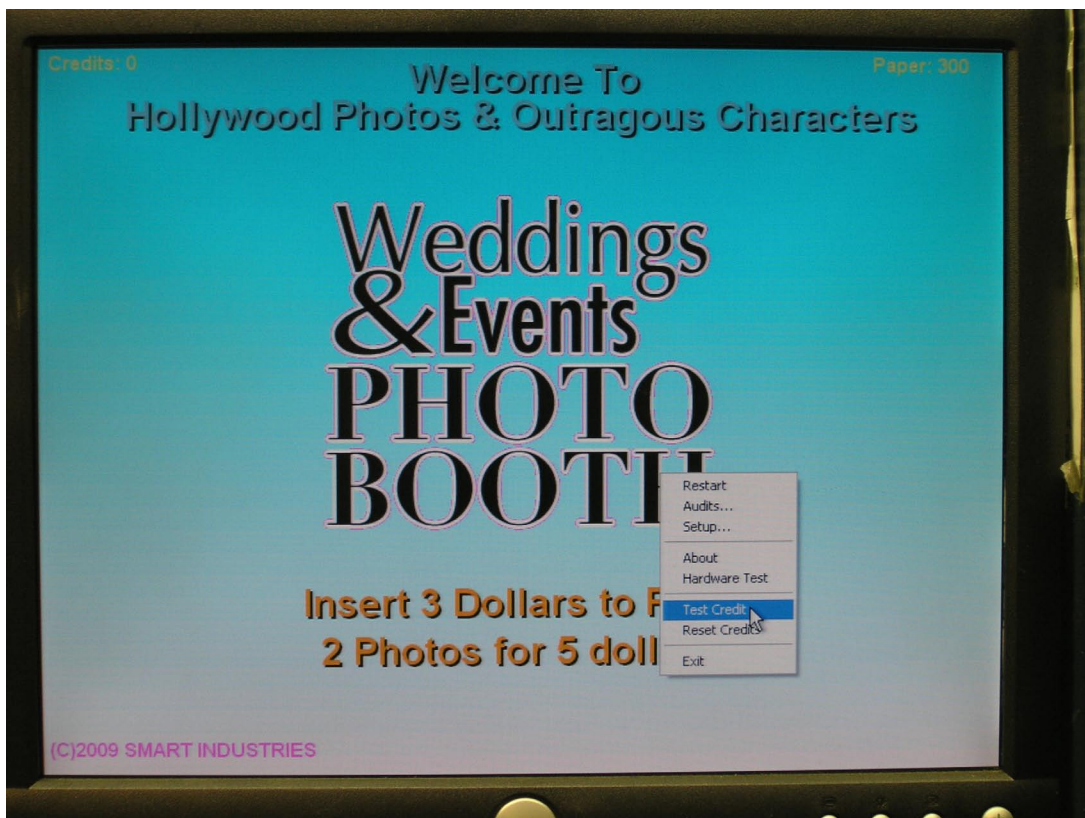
Credits: 0

Paper: 300

Welcome To
Hollywood Photos & Outragous Characters

Weddings
&Events
PHOTO
BOOT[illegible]

Restart
Audits...
Setup...
About
Hardware Test
Test Credit
Reset Credits
Exit

Insert 3 Dollars to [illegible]
2 Photos for 5 doll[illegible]

(C)2009 SMART INDUSTRIES